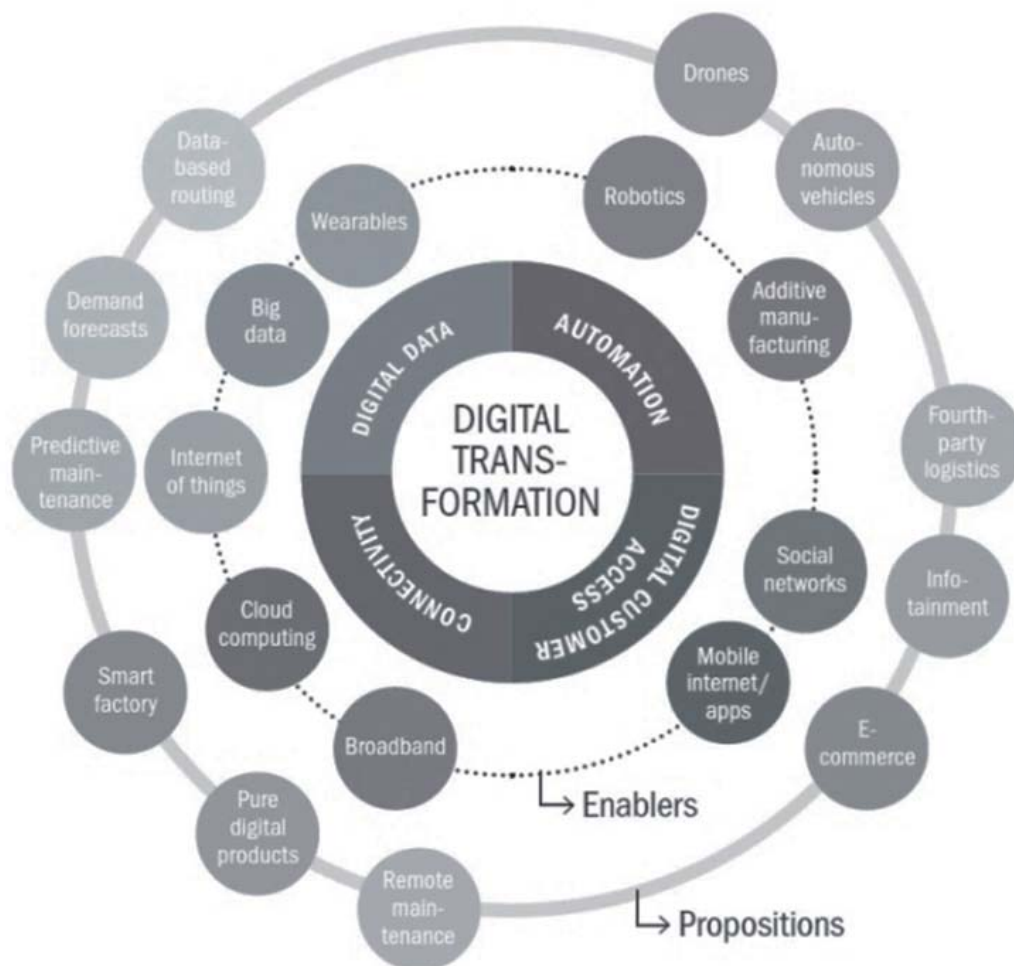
DIGITAL TRANSFORMATION

DIGITAL DATA

AUTOMATION

DIGITAL CUSTOMER ACCESS

CONNECTIVITY

Wearables

Robotics

Big data

Additive manufacturing

Internet of things

Social networks

Cloud computing

Mobile internet/ apps

Broadband

→ Enablers

Drones

Autonomous vehicles

Data-based routing

Demand forecasts

Fourth-party logistics

Predictive maintenance

Infotainment

Smart factory

E-commerce

Pure digital products

Remote maintenance

→ Propositions